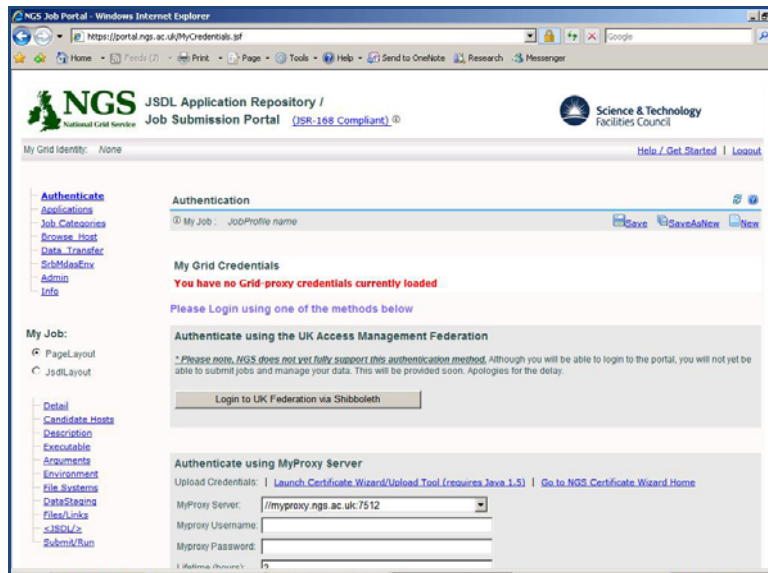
NGS Job Portal - Windows Internet Explorer

https://portal.ngs.ac.uk/MyCredentials.jsf

Google

Home · Feeds (J) · Print · Page · Tools · Help · Send to OneNote · Research · Messenger

NGS National Grid Service

JSDL Application Repository / Job Submission Portal (JSR-168 Compliant)

Science & Technology Facilities Council

My Grid Identity: None

Help / Get Started | Logout

Authenticate
Applications
Job Categories
Browse Host
Data Transfer
SrbMdasEnv
Admin
Info

My Job:

PageLayout
JsdlLayout

Detail
Candidate Hosts
Description
Executable
Arguments
Environment
File Systems
DataStaging
Files/Links
<JSDL/>
Submit/Run

Authentication

My Job : JobProfile name

Save SaveAsNew New

My Grid Credentials

You have no Grid-proxy credentials currently loaded

Please Login using one of the methods below

Authenticate using the UK Access Management Federation

* Please note, NGS does not yet fully support this authentication method. Although you will be able to login to the portal, you will not yet be able to submit jobs and manage your data. This will be provided soon. Apologies for the delay.

Login to UK Federation via Shibboleth

Authenticate using MyProxy Server

Upload Credentials: | Launch Certificate Wizard/Upload Tool (requires Java 1.5) | Go to NGS Certificate Wizard Home

MyProxy Server: //myproxy.ngs.ac.uk:7512

Myproxy Username:

Myproxy Password:

Lifetime (hours): 2